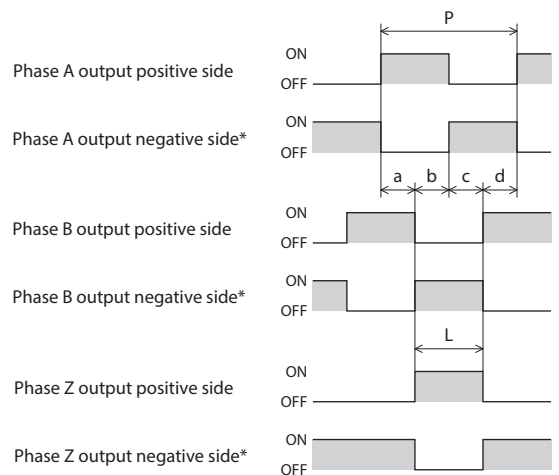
P

Phase A output positive side
ON
OFF

Phase A output negative side*
ON
OFF

a b c d

Phase B output positive side
ON
OFF

Phase B output negative side*
ON
OFF

L

Phase Z output positive side
ON
OFF

Phase Z output negative side*
ON
OFF